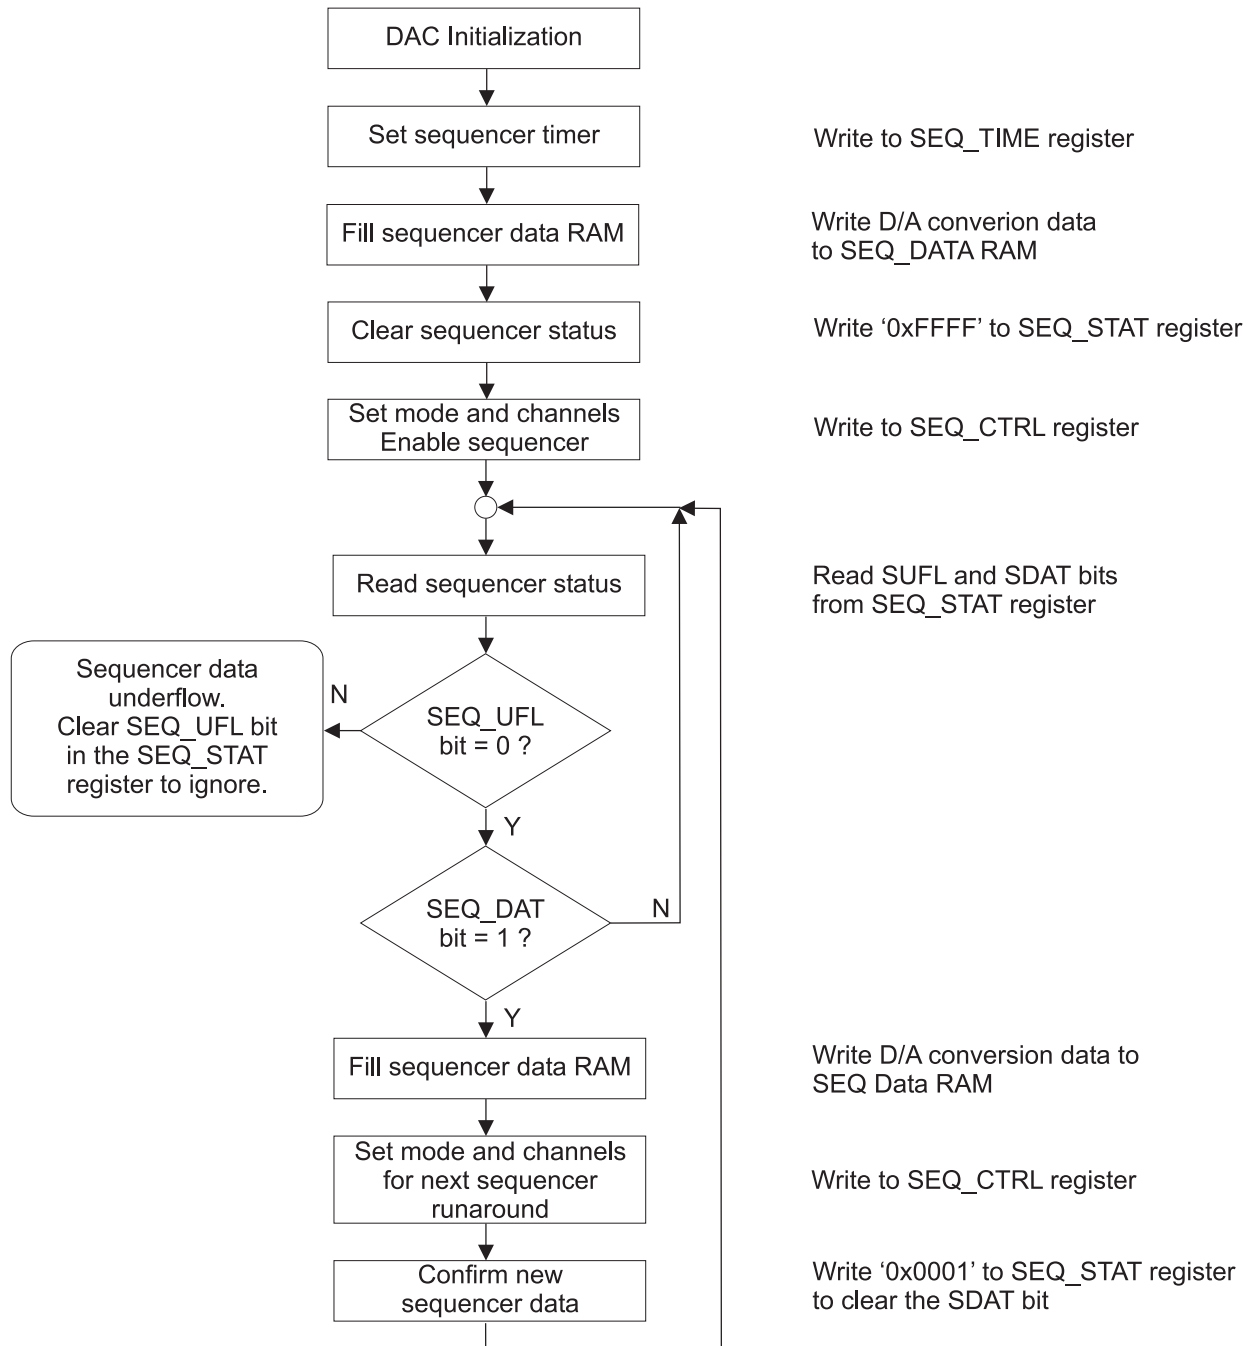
DAC Initialization

Set sequencer timer

Write to SEQ_TIME register

Fill sequencer data RAM

Write D/A converion data to SEQ_DATA RAM

Clear sequencer status

Write '0xFFFF' to SEQ_STAT register

Set mode and channels Enable sequencer

Write to SEQ_CTRL register

Read sequencer status

Read SUFL and SDAT bits from SEQ_STAT register

Sequencer data underflow. Clear SEQ_UFL bit in the SEQ_STAT register to ignore.

N

SEQ_UFL bit = 0 ?

Y

SEQ_DAT bit = 1 ?

N

Y

Fill sequencer data RAM

Write D/A conversion data to SEQ Data RAM

Set mode and channels for next sequencer runaround

Write to SEQ_CTRL register

Confirm new sequencer data

Write '0x0001' to SEQ_STAT register to clear the SDAT bit